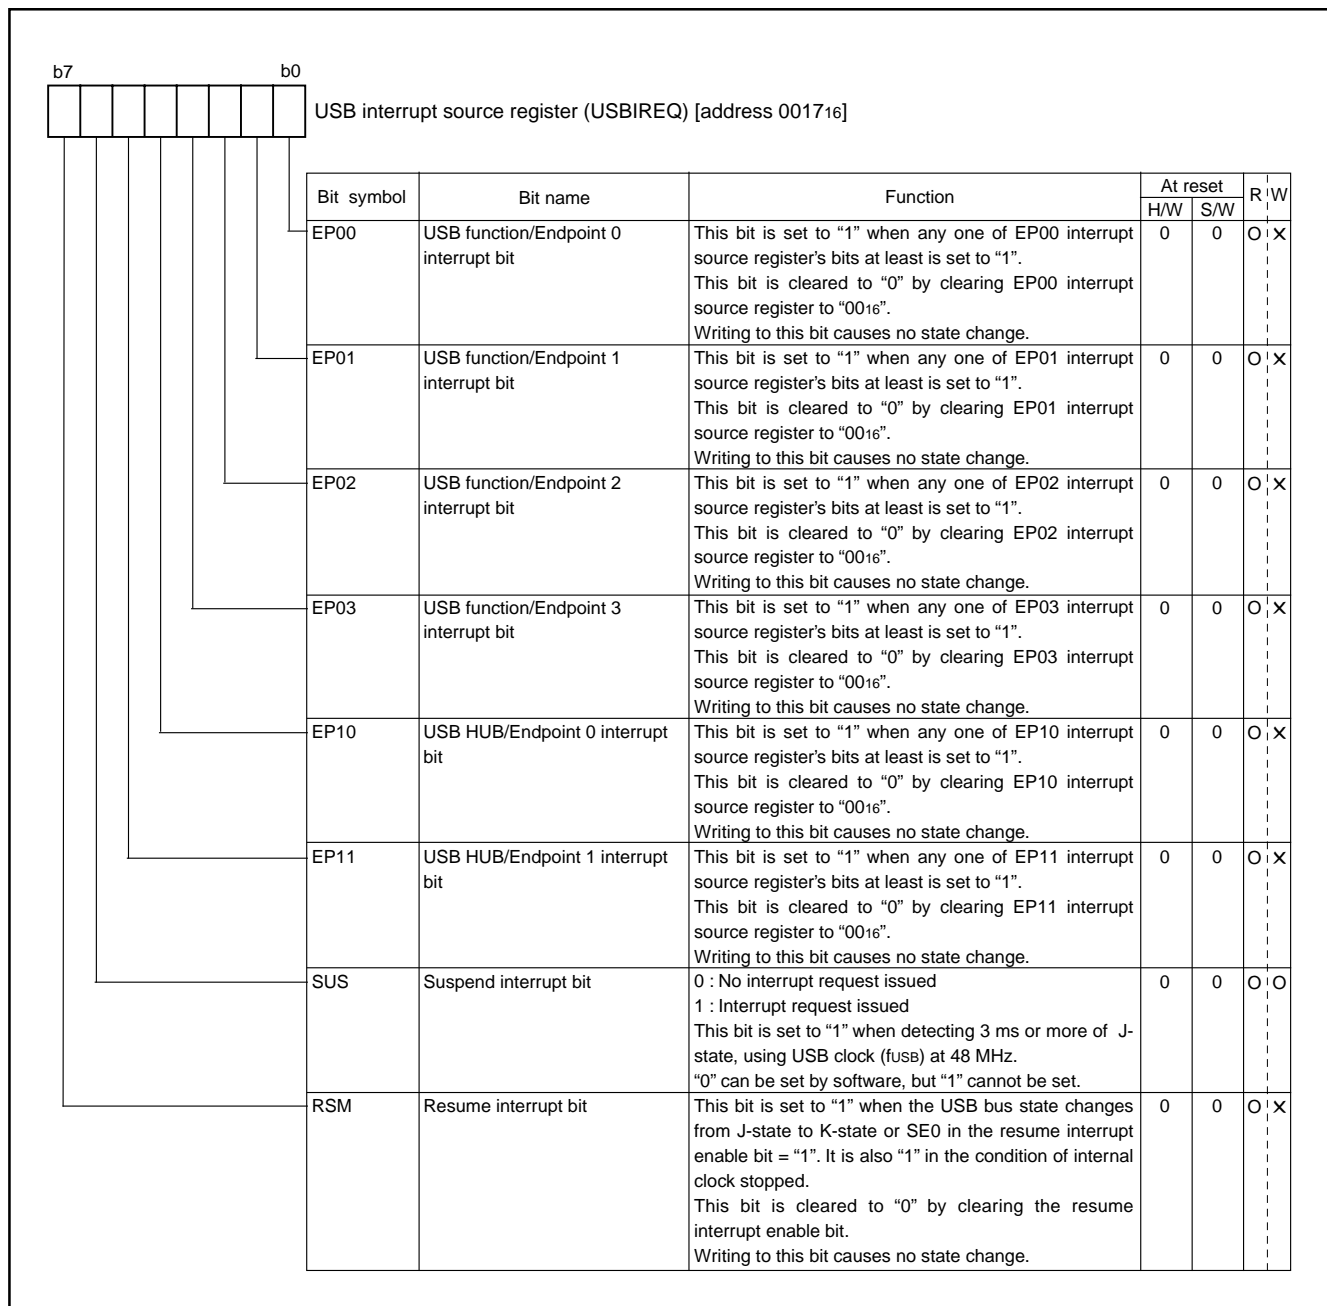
b7 b0

USB interrupt source register (USBIREQ) [address $0017_{16}$]

| Bit symbol | Bit name | Function | At reset H/W | At reset S/W | R | W |
|---|---|---|---|---|---|---|
| EP00 | USB function/Endpoint 0 interrupt bit | This bit is set to "1" when any one of EP00 interrupt source register's bits at least is set to "1". This bit is cleared to "0" by clearing EP00 interrupt source register to "$00_{16}$". Writing to this bit causes no state change. | 0 | 0 | O | X |
| EP01 | USB function/Endpoint 1 interrupt bit | This bit is set to "1" when any one of EP01 interrupt source register's bits at least is set to "1". This bit is cleared to "0" by clearing EP01 interrupt source register to "$00_{16}$". Writing to this bit causes no state change. | 0 | 0 | O | X |
| EP02 | USB function/Endpoint 2 interrupt bit | This bit is set to "1" when any one of EP02 interrupt source register's bits at least is set to "1". This bit is cleared to "0" by clearing EP02 interrupt source register to "$00_{16}$". Writing to this bit causes no state change. | 0 | 0 | O | X |
| EP03 | USB function/Endpoint 3 interrupt bit | This bit is set to "1" when any one of EP03 interrupt source register's bits at least is set to "1". This bit is cleared to "0" by clearing EP03 interrupt source register to "$00_{16}$". Writing to this bit causes no state change. | 0 | 0 | O | X |
| EP10 | USB HUB/Endpoint 0 interrupt bit | This bit is set to "1" when any one of EP10 interrupt source register's bits at least is set to "1". This bit is cleared to "0" by clearing EP10 interrupt source register to "$00_{16}$". Writing to this bit causes no state change. | 0 | 0 | O | X |
| EP11 | USB HUB/Endpoint 1 interrupt bit | This bit is set to "1" when any one of EP11 interrupt source register's bits at least is set to "1". This bit is cleared to "0" by clearing EP11 interrupt source register to "$00_{16}$". Writing to this bit causes no state change. | 0 | 0 | O | X |
| SUS | Suspend interrupt bit | 0 : No interrupt request issued 1 : Interrupt request issued This bit is set to "1" when detecting 3 ms or more of J-state, using USB clock ($f_{USB}$) at 48 MHz. "0" can be set by software, but "1" cannot be set. | 0 | 0 | O | O |
| RSM | Resume interrupt bit | This bit is set to "1" when the USB bus state changes from J-state to K-state or SE0 in the resume interrupt enable bit = "1". It is also "1" in the condition of internal clock stopped. This bit is cleared to "0" by clearing the resume interrupt enable bit. Writing to this bit causes no state change. | 0 | 0 | O | X |